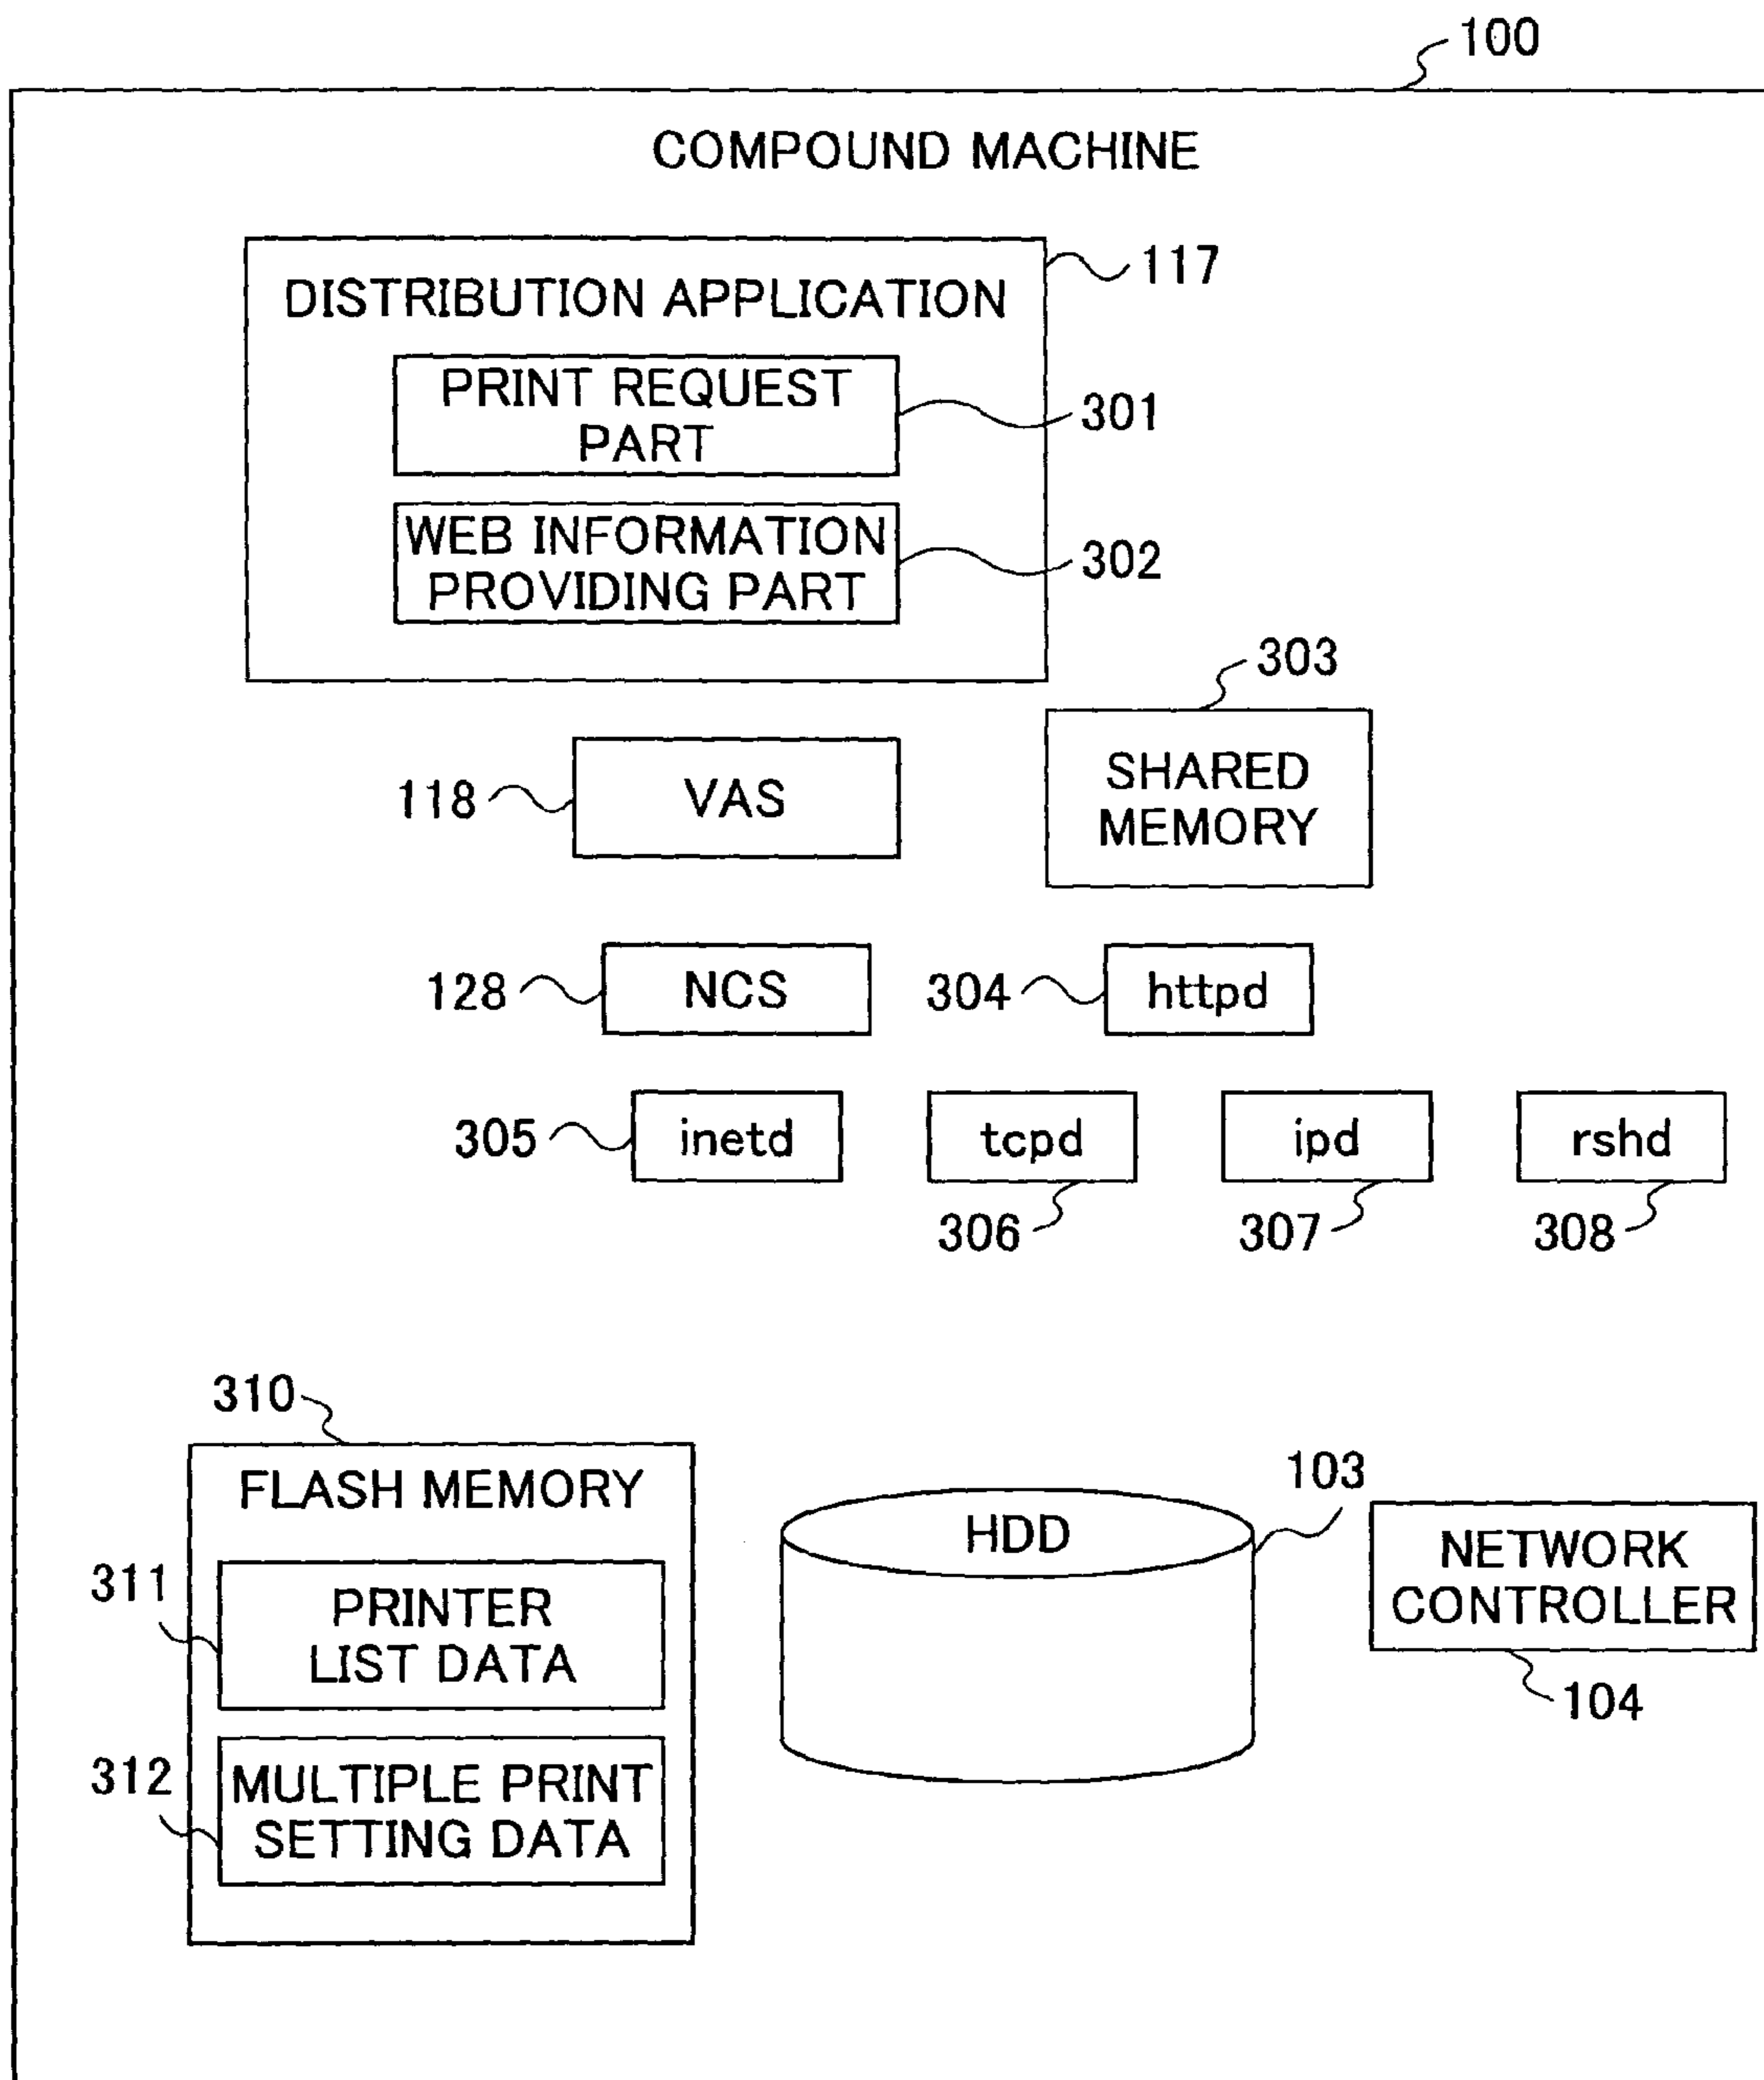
100

COMPOUND MACHINE

DISTRIBUTION APPLICATION

117

PRINT REQUEST PART

301

WEB INFORMATION PROVIDING PART

302

303

118

VAS

SHARED MEMORY

128

NCS

304

httpd

305

inetd

tcpd

ipd

rshd

306

307

308

310

FLASH MEMORY

103

HDD

NETWORK CONTROLLER

311

PRINTER LIST DATA

104

312

MULTIPLE PRINT SETTING DATA